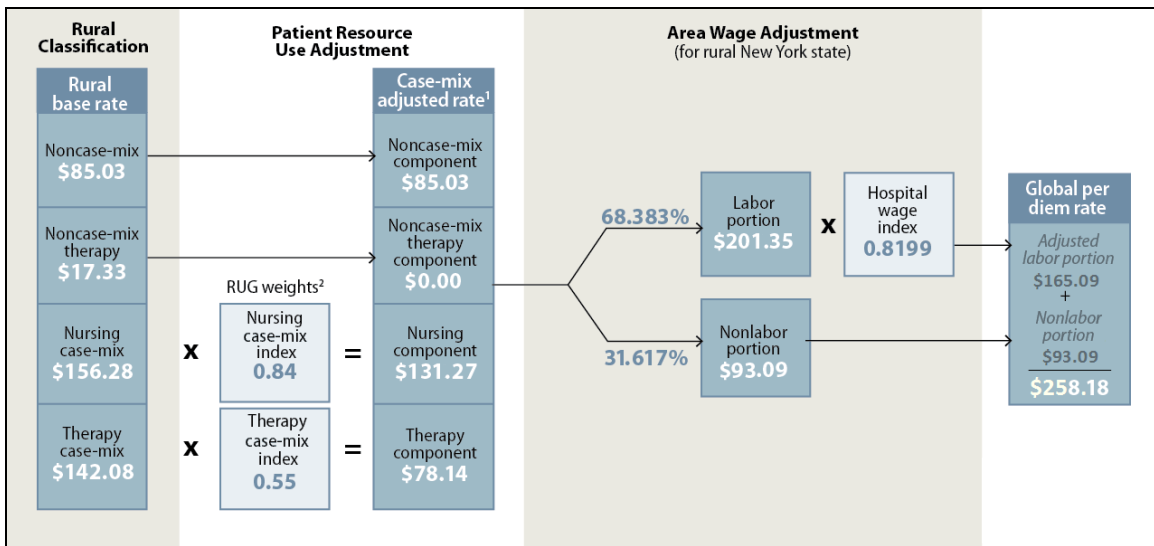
Rural Classification

Patient Resource Use Adjustment

Area Wage Adjustment
(for rural New York state)

Rural base rate

Noncase-mix
$85.03

Noncase-mix therapy
$17.33

Nursing case-mix
$156.28

Therapy case-mix
$142.08

RUG weights²

x

Nursing case-mix index
0.84

=

x

Therapy case-mix index
0.55

=

Case-mix adjusted rate¹

Noncase-mix component
$85.03

Noncase-mix therapy component
$0.00

Nursing component
$131.27

Therapy component
$78.14

68.383%

31.617%

Labor portion
$201.35

x

Hospital wage index
0.8199

Nonlabor portion
$93.09

Global per diem rate

Adjusted labor portion
$165.09
+
Nonlabor portion
$93.09
$258.18